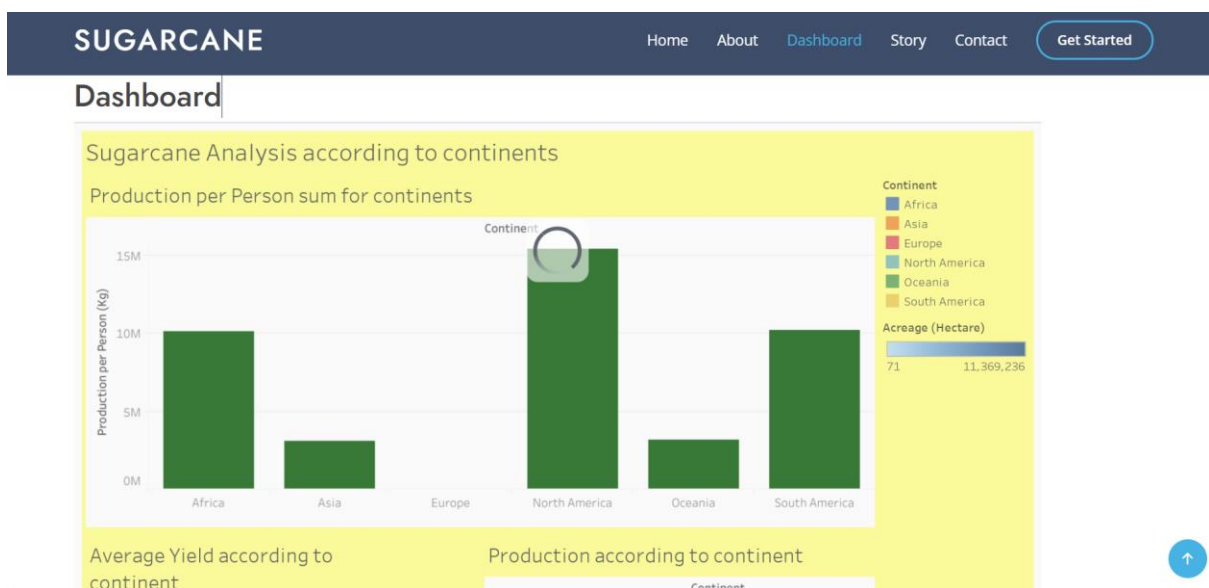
SUGARCANE

Home About Dashboard Story Contact Get Started

Dashboard

Sugarcane Analysis according to continents

Production per Person sum for continents

Continent

15M
10M
5M
0M

Production per Person (kg)

Africa Asia Europe North America Oceania South America

Continent
Africa
Asia
Europe
North America
Oceania
South America

Acreage (Hectare)
71 11,369,236

Average Yield according to continent

Production according to continent

Continent